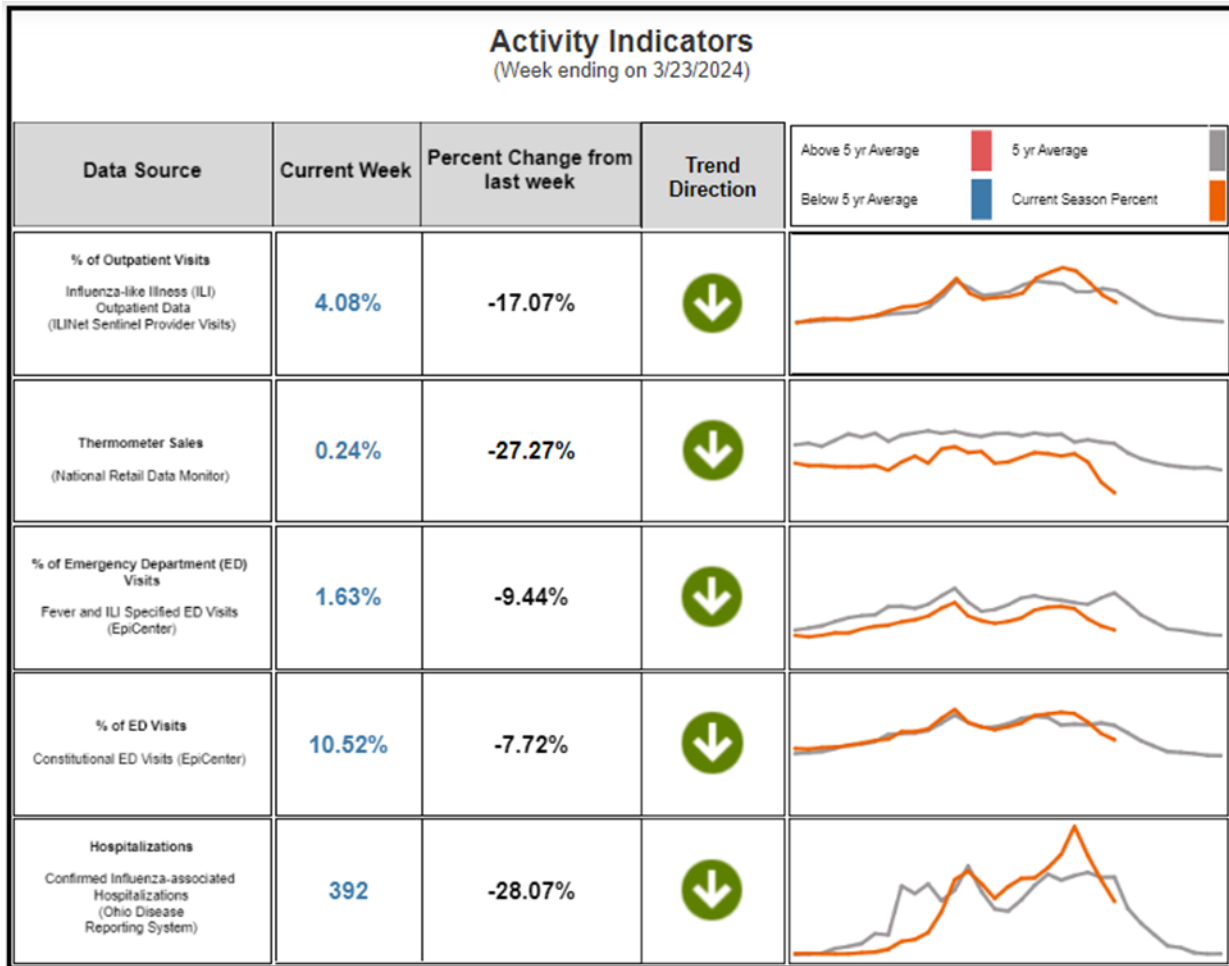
Activity Indicators
(Week ending on 3/23/2024)

| Data Source | Current Week | Percent Change from last week | Trend Direction | Above 5 yr Average / 5 yr Average / Below 5 yr Average / Current Season Percent |
|---|---|---|---|---|
| % of Outpatient Visits<br>Influenza-like Illness (ILI) Outpatient Data (ILINet Sentinel Provider Visits) | 4.08% | -17.07% | | |
| Thermometer Sales<br>(National Retail Data Monitor) | 0.24% | -27.27% | | |
| % of Emergency Department (ED) Visits<br>Fever and ILI Specified ED Visits (EpiCenter) | 1.63% | -9.44% | | |
| % of ED Visits<br>Constitutional ED Visits (EpiCenter) | 10.52% | -7.72% | | |
| Hospitalizations<br>Confirmed Influenza-associated Hospitalizations (Ohio Disease Reporting System) | 392 | -28.07% | | |